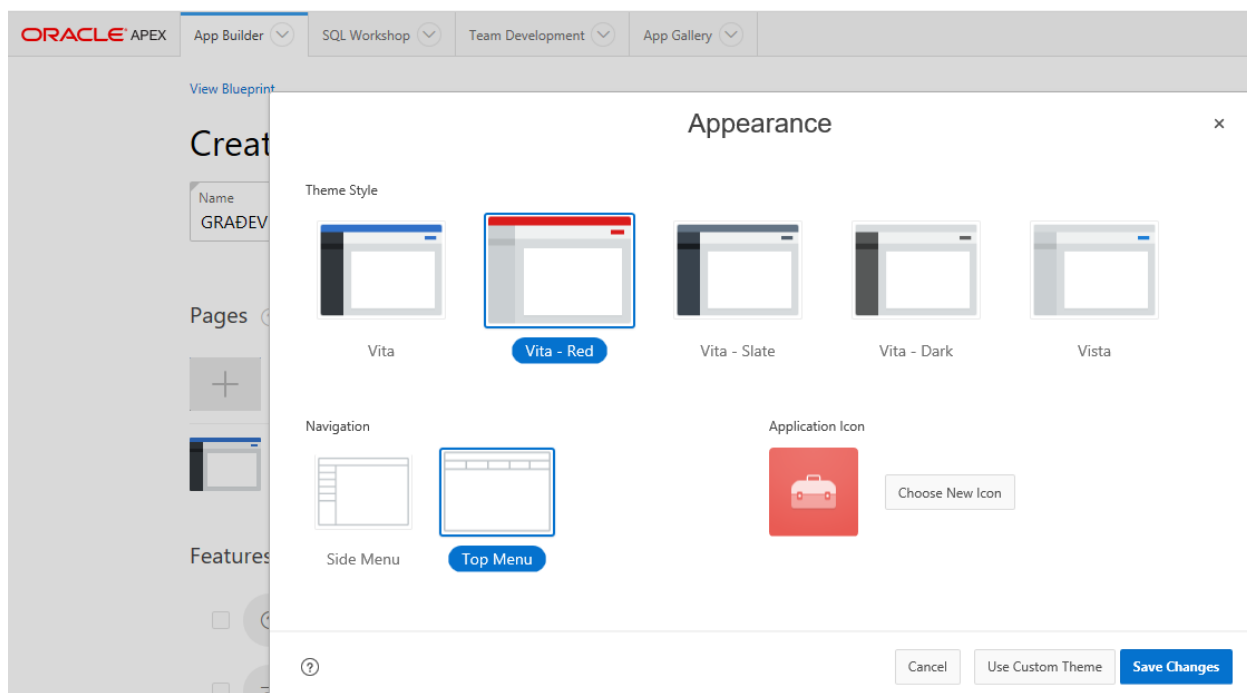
ORACLE APEX
App Builder
SQL Workshop
Team Development
App Gallery

View Blueprint

Creat

Name
GRAĐEV

Pages

Features

Appearance

×

Theme Style

Vita
Vita - Red
Vita - Slate
Vita - Dark
Vista

Navigation

Side Menu
Top Menu

Application Icon

Choose New Icon

?

Cancel
Use Custom Theme
Save Changes